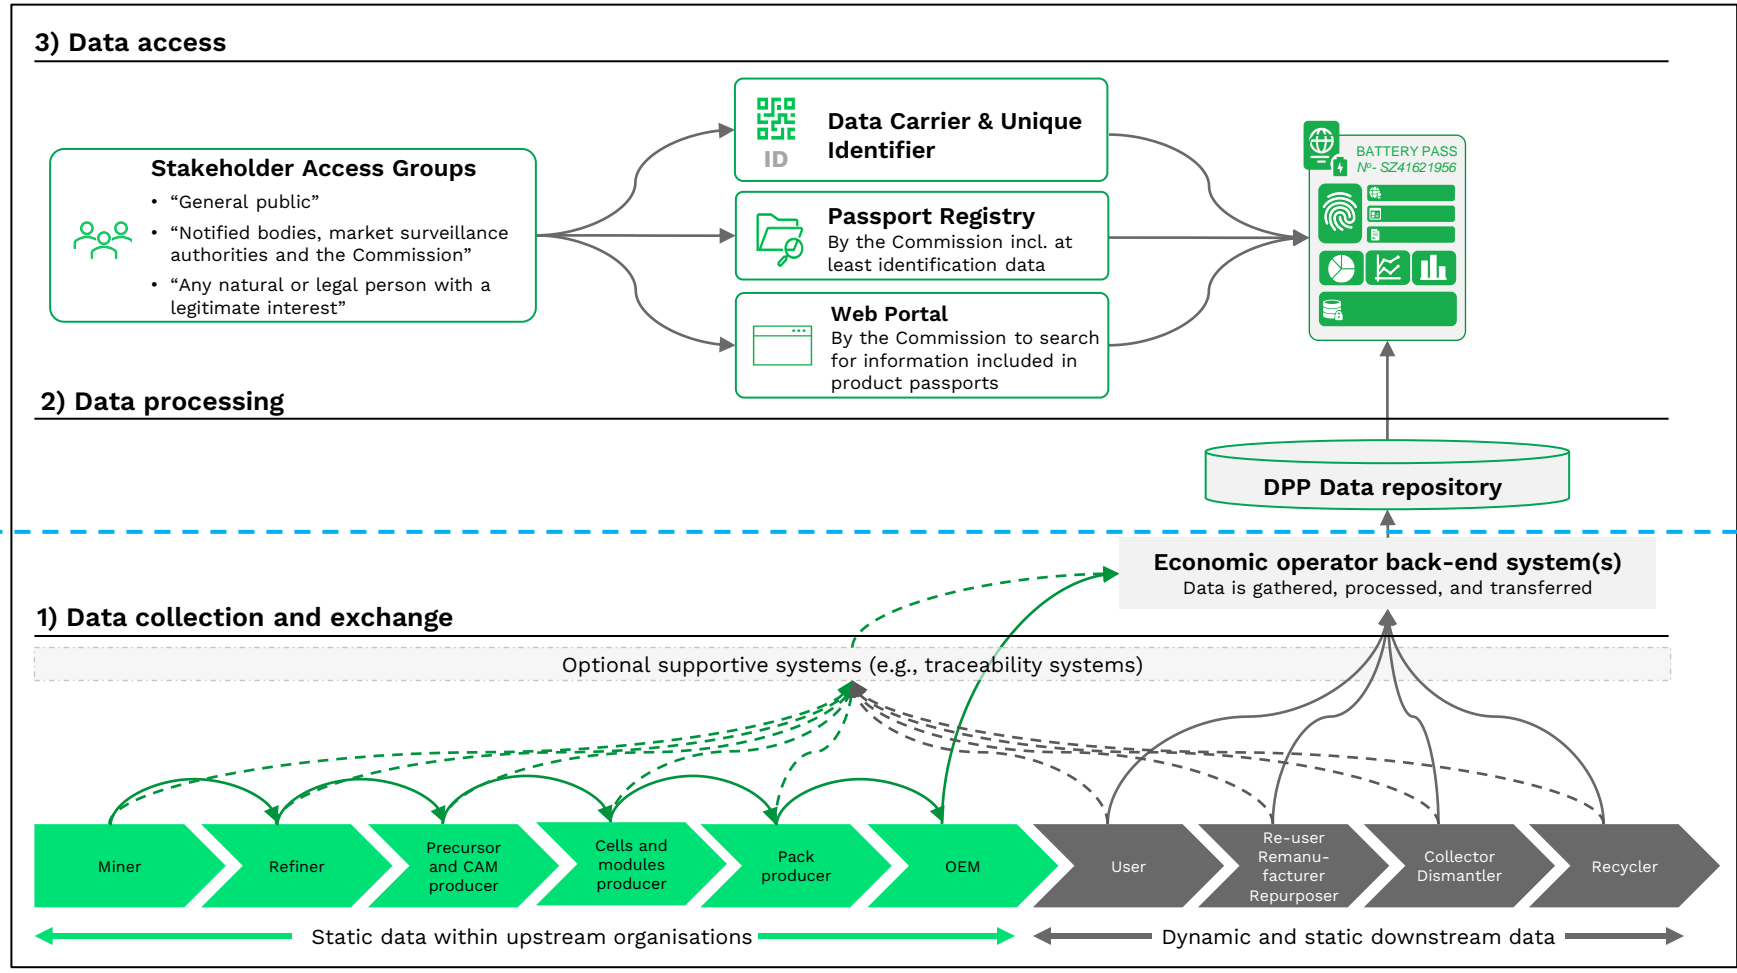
3) Data access

Stakeholder Access Groups

• “General public”
• “Notified bodies, market surveillance authorities and the Commission”
• “Any natural or legal person with a legitimate interest”

ID

Data Carrier & Unique Identifier

Passport Registry
By the Commission incl. at least identification data

Web Portal
By the Commission to search for information included in product passports

BATTERY PASS
Nº- SZ41621956

2) Data processing

DPP Data repository

Economic operator back-end system(s)
Data is gathered, processed, and transferred

1) Data collection and exchange

Optional supportive systems (e.g., traceability systems)

Miner

Refiner

Precursor and CAM producer

Cells and modules producer

Pack producer

OEM

User

Re-user Remanu-facturer Repurposer

Collector Dismantler

Recycler

Static data within upstream organisations

Dynamic and static downstream data